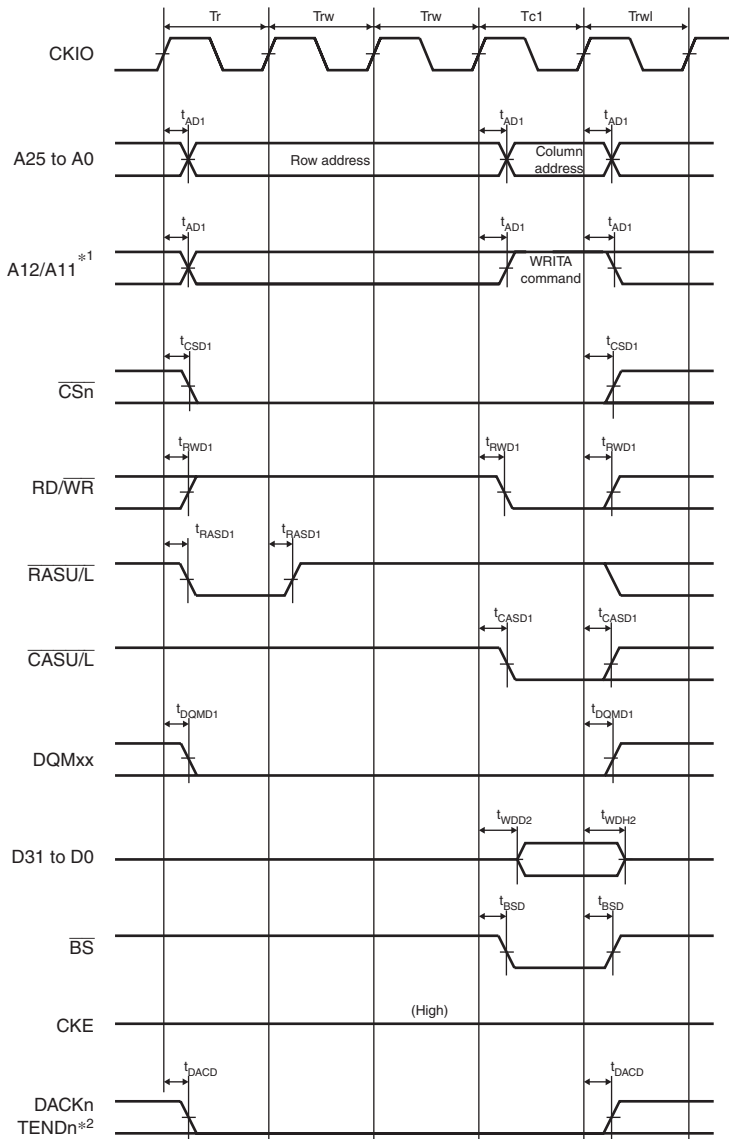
Tr
Trw
Trw
Tc1
Trwl

CKIO

$t_{AD1}$
$t_{AD1}$
$t_{AD1}$

A25 to A0

Row address

Column address

$t_{AD1}$
$t_{AD1}$
$t_{AD1}$

A12/A11$^{*1}$

WRITA command

$t_{CSD1}$
$t_{CSD1}$

$\overline{CSn}$

$t_{RWD1}$
$t_{RWD1}$
$t_{RWD1}$

RD/$\overline{WR}$

$t_{RASD1}$
$t_{RASD1}$

$\overline{RASU/L}$

$t_{CASD1}$
$t_{CASD1}$

$\overline{CASU/L}$

$t_{DQMD1}$
$t_{DQMD1}$

DQMxx

$t_{WDD2}$
$t_{WDH2}$

D31 to D0

$t_{BSD}$
$t_{BSD}$

$\overline{BS}$

CKE

(High)

$t_{DACD}$
$t_{DACD}$

DACKn
TENDn$^{*2}$